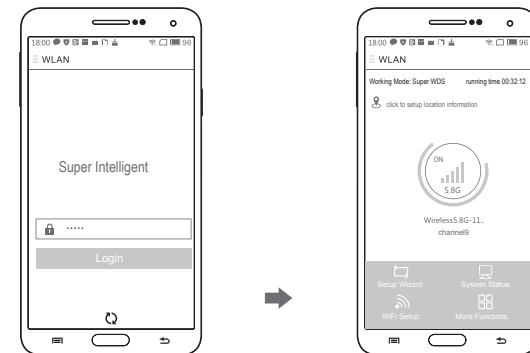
18:00 96

WLAN

Super Intelligent

······

Login

18:00 96

WLAN

Working Mode: Super WDS running time 00:32:12

click to setup location information

ON

5.8G

Wireless5.8G-11..

channel9

Setup Wizard

System Status

WiFi Setup

More Functions